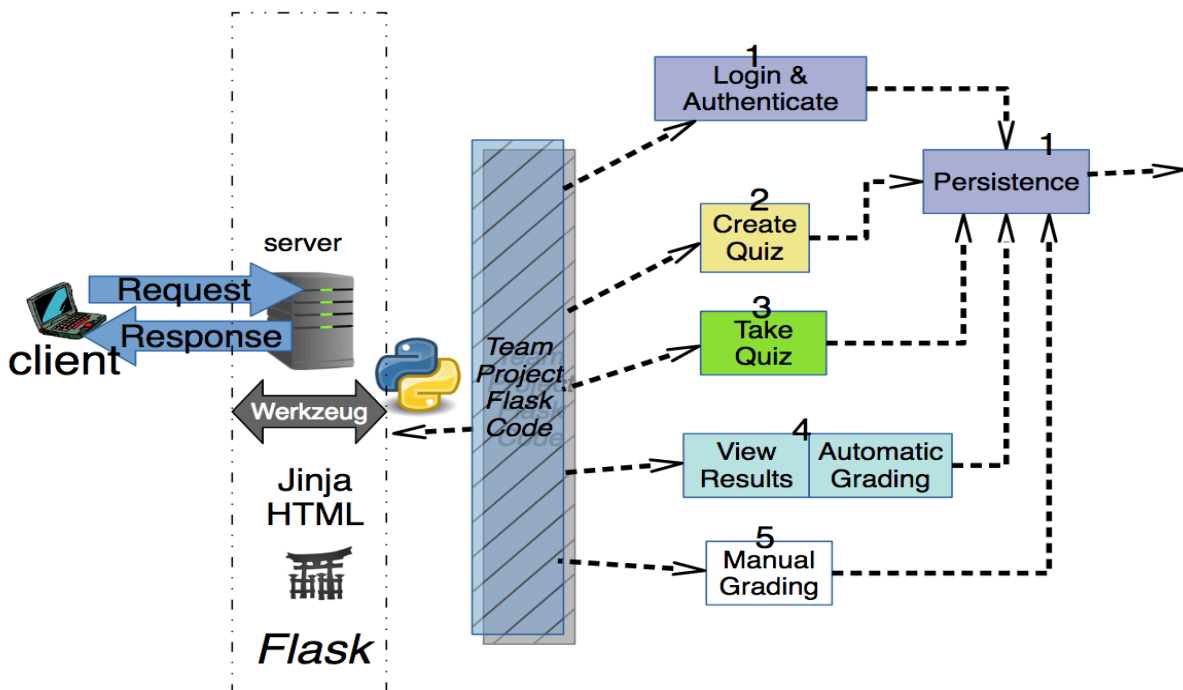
server

Request

Response

client

Werkzeug

Jinja
HTML

Flask

Team
Project
Flask
Code

1
Login &
Authenticate

1
Persistence

2
Create
Quiz

3
Take
Quiz

4
View
Results

Automatic
Grading

5
Manual
Grading